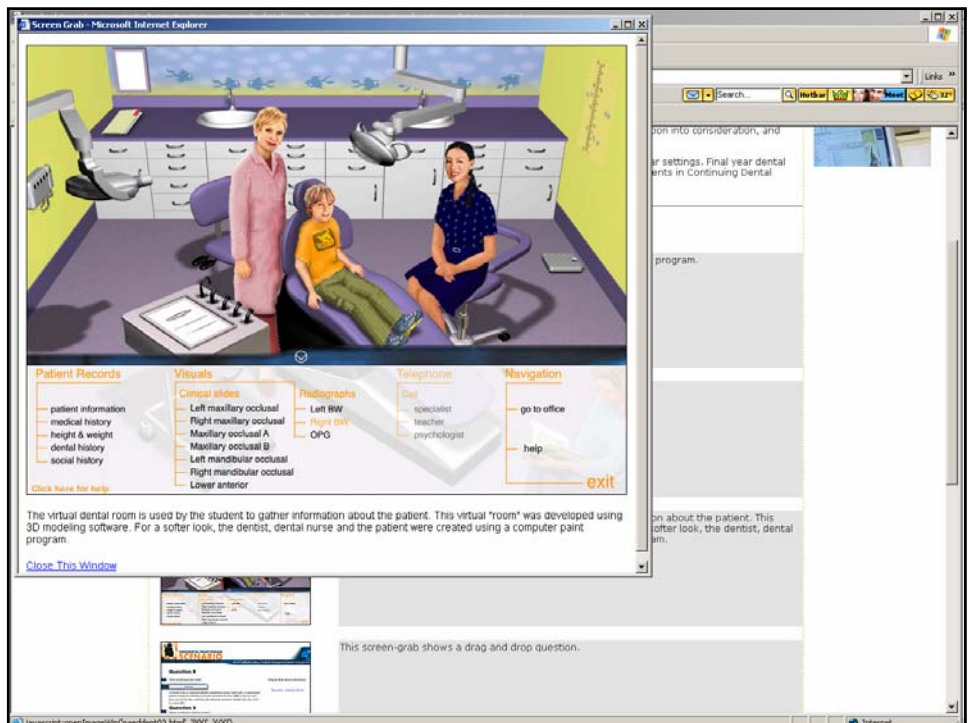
Screen Grab - Microsoft Internet Explorer

Patient Records
patient information
medical history
height & weight
dental history
social history
Click here for help

Visuals
Clinical slides
Left maxillary occlusal
Right maxillary occlusal
Maxillary occlusal A
Maxillary occlusal B
Left mandibular occlusal
Right mandibular occlusal
Lower anterior

Radiographs
Left BW
Right BW
OPG

Telephone
Call
specialist
teacher
psychologist

Navigation
go to office
help
exit

The virtual dental room is used by the student to gather information about the patient. This virtual "room" was developed using 3D modeling software. For a softer look, the dentist, dental nurse and the patient were created using a computer paint program.

Close This Window

Links
Search...
Hotbar
Meet
32°

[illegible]ion into consideration, and

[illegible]r settings. Final year dental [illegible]ents in Continuing Dental

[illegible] program.

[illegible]on about the patient. This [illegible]ofter look, the dentist, dental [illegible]am.

This screen-grab shows a drag and drop question.

SCENARIO
Question 9
Question 9

Internet